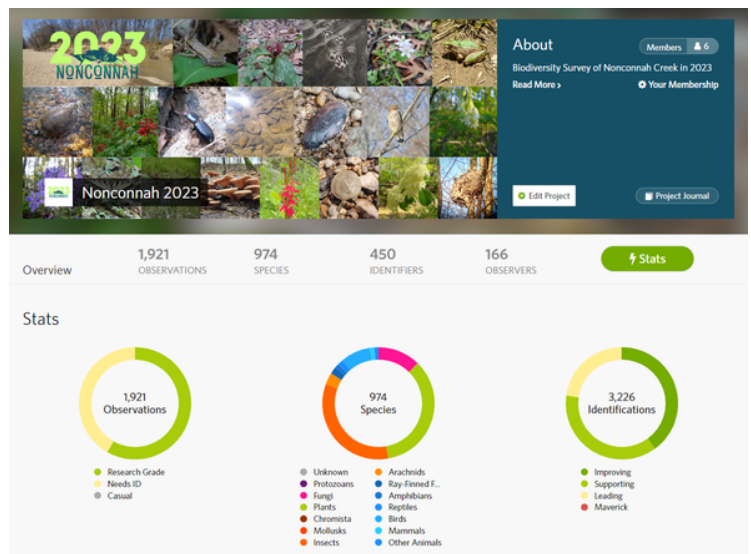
2023
NONCONNAH

Nonconnah 2023

About

Members 6

Biodiversity Survey of Nonconnah Creek in 2023

Read More ›

Your Membership

Edit Project

Project Journal

Overview

1,921
OBSERVATIONS

974
SPECIES

450
IDENTIFIERS

166
OBSERVERS

Stats

Stats

1,921
Observations

Research Grade
Needs ID
Casual

974
Species

Unknown
Protozoans
Fungi
Plants
Chromista
Mollusks
Insects
Arachnids
Ray-Finned F...
Amphibians
Reptiles
Birds
Mammals
Other Animals

3,226
Identifications

Improving
Supporting
Leading
Maverick